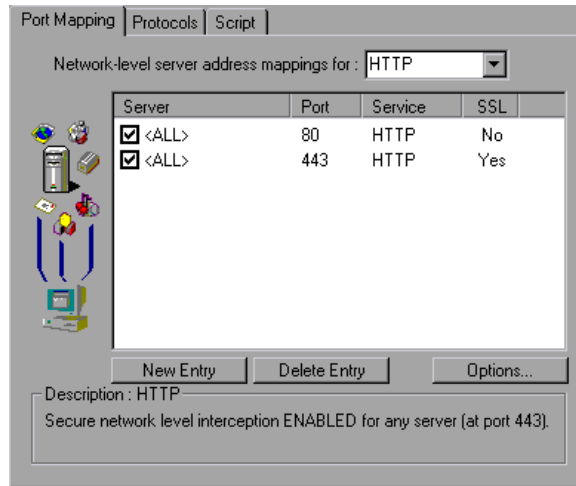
Port Mapping | Protocols | Script

Network-level server address mappings for : HTTP

| Server | Port | Service | SSL |
|---|---|---|---|
| ☑ <ALL> | 80 | HTTP | No |
| ☑ <ALL> | 443 | HTTP | Yes |

New Entry | Delete Entry | Options...

Description : HTTP

Secure network level interception ENABLED for any server (at port 443).